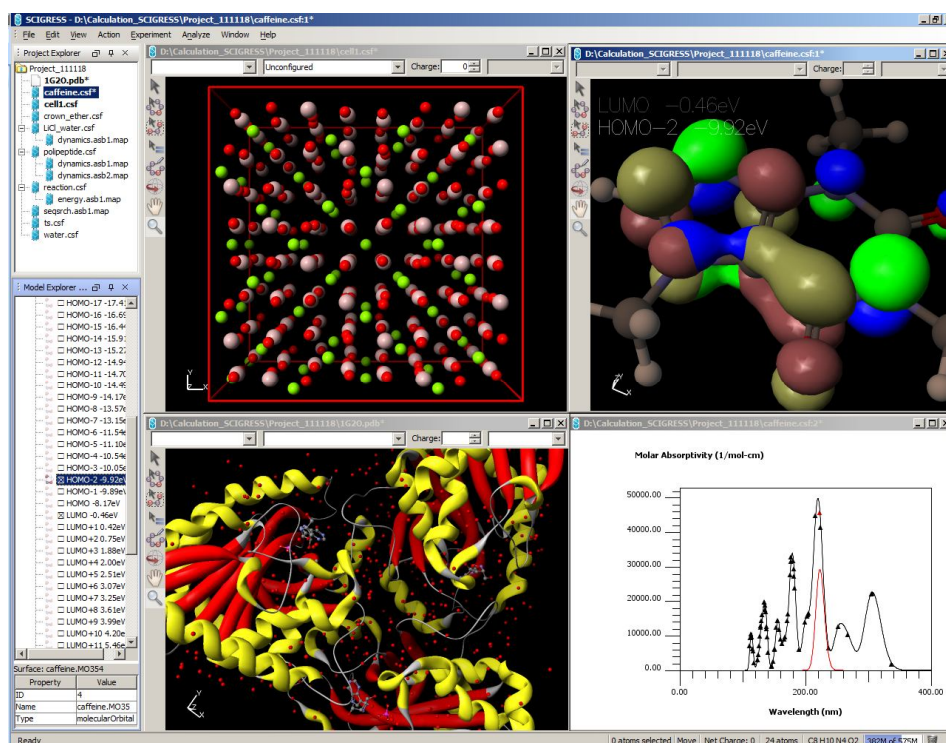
SCIGRESS - D:\Calculation_SCIGRESS\Project_111118\caffeine.csf:1*

File Edit View Action Experiment Analyze Window Help

Project Explorer

Project_111118
1G20.pdb*
caffeine.csf*
cell1.csf
crown_ether.csf
LiCl_water.csf
dynamics.asb1.map
polpeptide.csf
dynamics.asb1.map
dynamics.asb2.map
reaction.csf
energy.asb1.map
seqarch.asb1.map
ts.csf
water.csf

Model Explorer ...

HOMO-17 -17.4
HOMO-16 -16.6
HOMO-15 -16.4
HOMO-14 -15.9
HOMO-13 -15.2
HOMO-12 -14.9
HOMO-11 -14.7
HOMO-10 -14.4
HOMO-9 -14.17
HOMO-8 -13.57
HOMO-7 -13.15
HOMO-6 -11.54
HOMO-5 -11.10
HOMO-4 -10.54
HOMO-3 -10.05
HOMO-2 -9.92eV
HOMO-1 -9.89eV
HOMO -8.17eV
LUMO -0.46eV
LUMO+1 0.42eV
LUMO+2 0.75eV
LUMO+3 1.88eV
LUMO+4 2.00eV
LUMO+5 2.51eV
LUMO+6 3.07eV
LUMO+7 3.25eV
LUMO+8 3.61eV
LUMO+9 3.99eV
LUMO+10 4.20e
LUMO+11 5.46e

Surface: caffeine.MO354

| Property | Value |
|---|---|
| ID | 4 |
| Name | caffeine.MO35 |
| Type | molecularOrbital |

D:\Calculation_SCIGRESS\Project_111118\cell1.csf*
Unconfigured
Charge: 0

D:\Calculation_SCIGRESS\Project_111118\caffeine.csf:1*
Charge:
LUMO -0.46eV
HOMO-2 -9.92eV

D:\Calculation_SCIGRESS\Project_111118\1G20.pdb*
Charge:

D:\Calculation_SCIGRESS\Project_111118\caffeine.csf:2*
Molar Absorptivity (1/mol-cm)
50000.00
40000.00
30000.00
20000.00
10000.00
0.00
0.00
200.00
400.00
Wavelength (nm)

Ready
0 atoms selected | Move | Net Charge: 0 | 24 atoms | C8 H10 N4 O2 | 182M of 575M